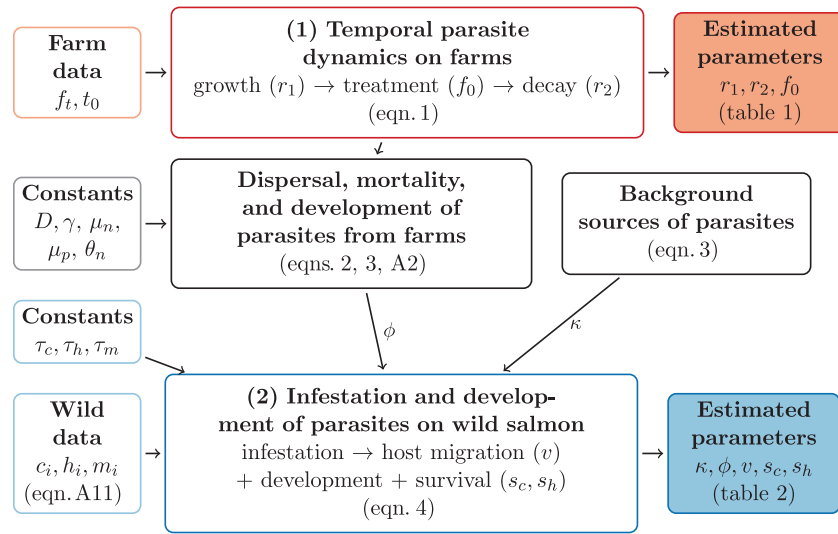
Farm data
$f_t, t_0$

(1) Temporal parasite dynamics on farms
growth $(r_1)$ → treatment $(f_0)$ → decay $(r_2)$
(eqn. 1)

Estimated parameters
$r_1, r_2, f_0$
(table 1)

Constants
$D, \gamma, \mu_n,$
$\mu_p, \theta_n$

Dispersal, mortality, and development of parasites from farms
(eqns. 2, 3, A2)

Background sources of parasites
(eqn. 3)

Constants
$\tau_c, \tau_h, \tau_m$

$\phi$

$\kappa$

Wild data
$c_i, h_i, m_i$
(eqn. A11)

(2) Infestation and development of parasites on wild salmon
infestation → host migration $(v)$
+ development + survival $(s_c, s_h)$
(eqn. 4)

Estimated parameters
$\kappa, \phi, v, s_c, s_h$
(table 2)